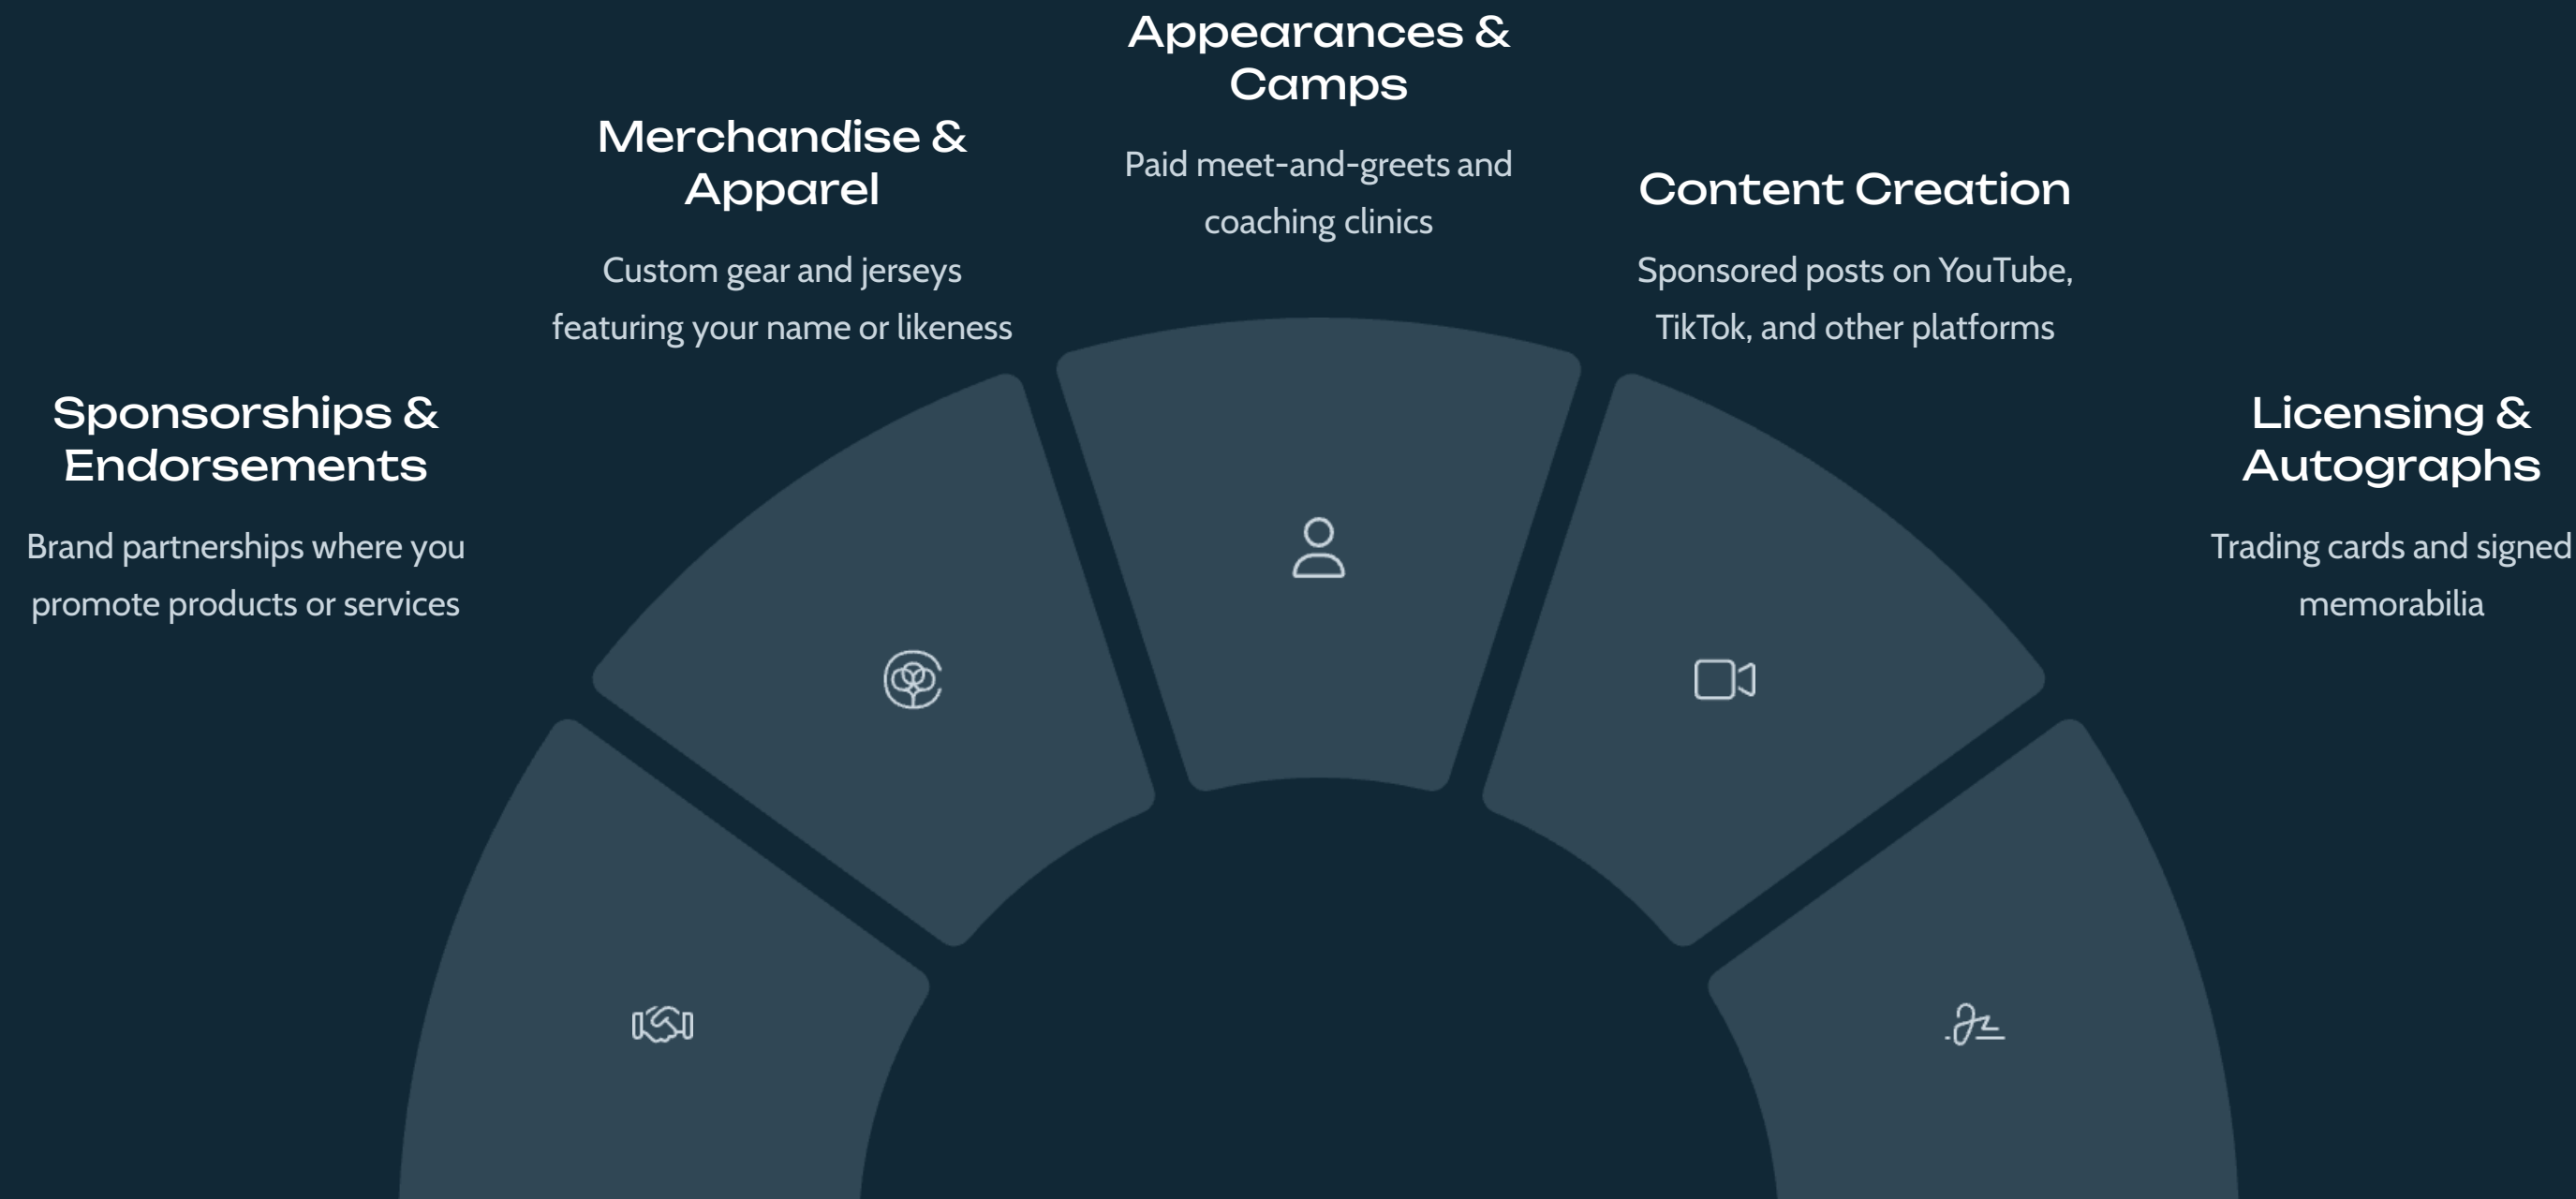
Sponsorships & Endorsements

Brand partnerships where you promote products or services

Merchandise & Apparel

Custom gear and jerseys featuring your name or likeness

Appearances & Camps

Paid meet-and-greets and coaching clinics

Content Creation

Sponsored posts on YouTube, TikTok, and other platforms

Licensing & Autographs

Trading cards and signed memorabilia